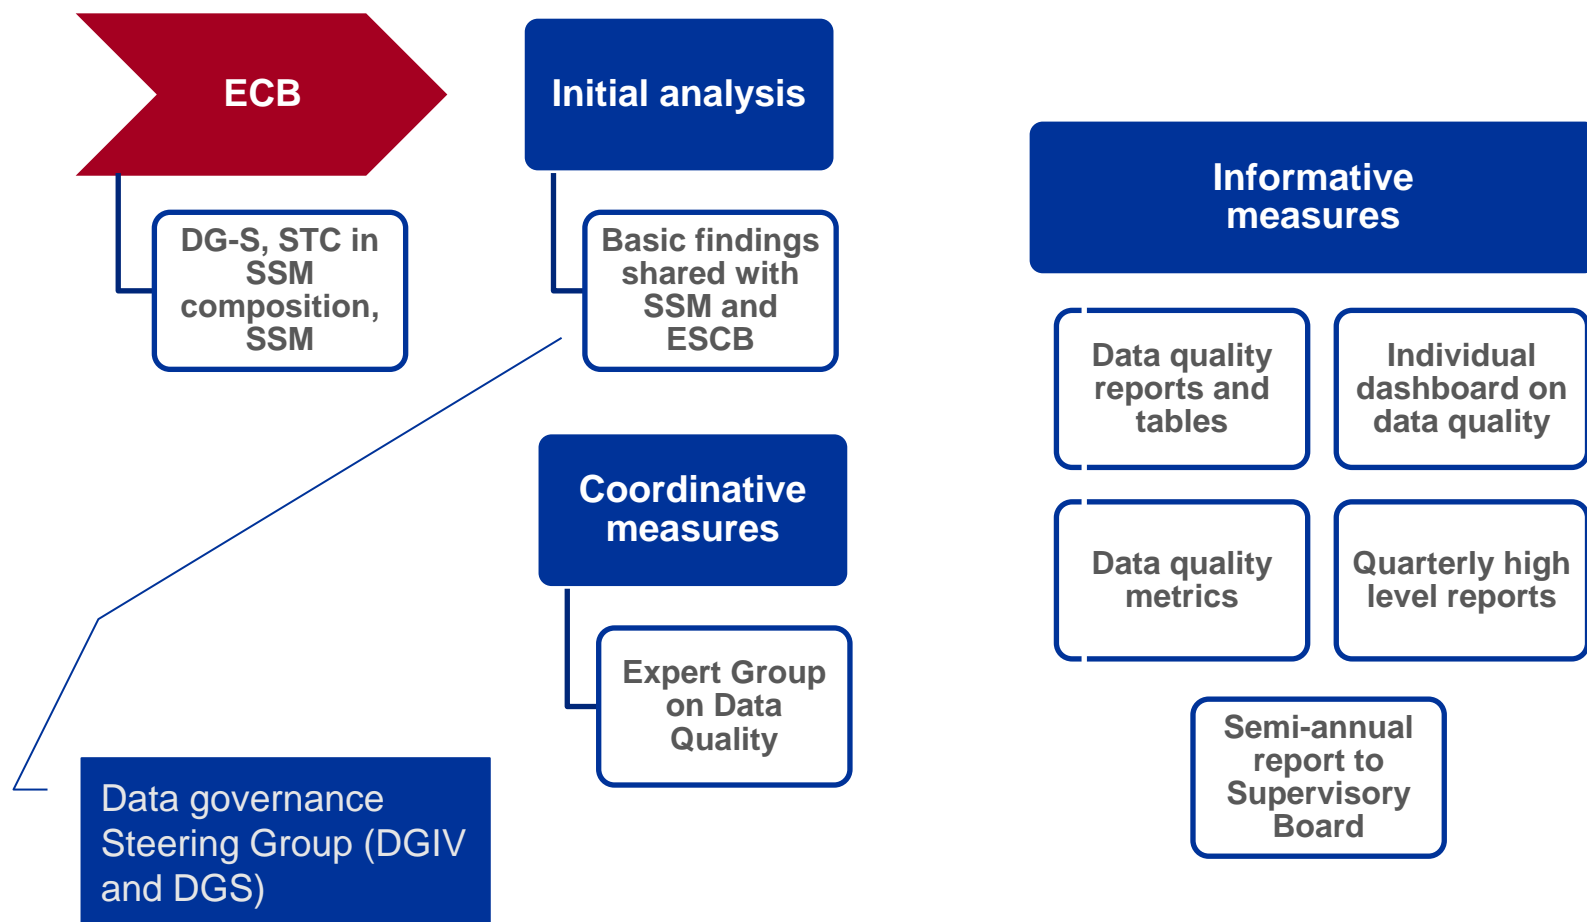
ECB

DG-S, STC in SSM composition, SSM

Initial analysis

Basic findings shared with SSM and ESCB

Coordinative measures

Expert Group on Data Quality

Informative measures

Data quality reports and tables

Individual dashboard on data quality

Data quality metrics

Quarterly high level reports

Semi-annual report to Supervisory Board

Data governance Steering Group (DGIV and DGS)